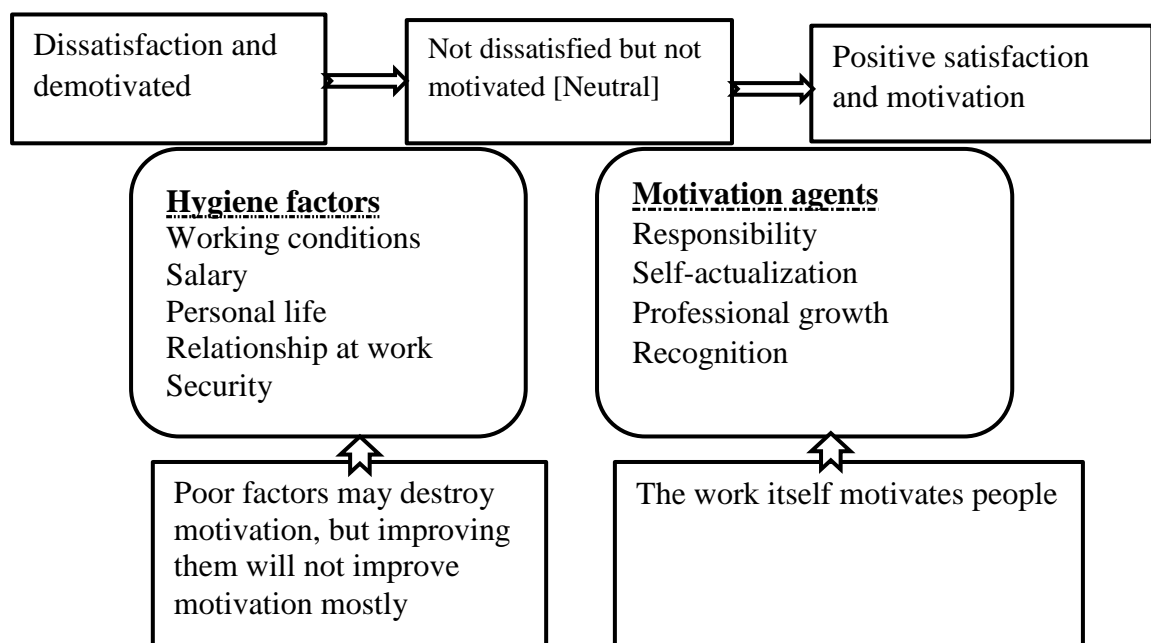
Dissatisfaction and demotivated

Not dissatisfied but not motivated [Neutral]

Positive satisfaction and motivation

Hygiene factors
Working conditions
Salary
Personal life
Relationship at work
Security

Motivation agents
Responsibility
Self-actualization
Professional growth
Recognition

Poor factors may destroy motivation, but improving them will not improve motivation mostly

The work itself motivates people